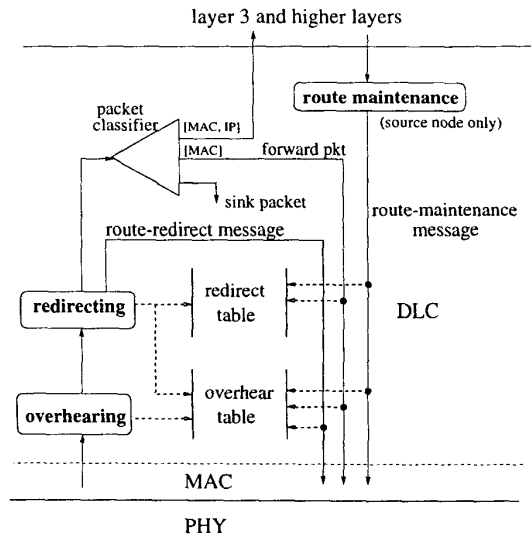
layer 3 and higher layers

route maintenance

(source node only)

packet classifier

[MAC, IP]

[MAC]

forward pkt

sink packet

route-redirect message

route-maintenance message

redirecting

redirect table

DLC

overhearing

overhear table

MAC

PHY